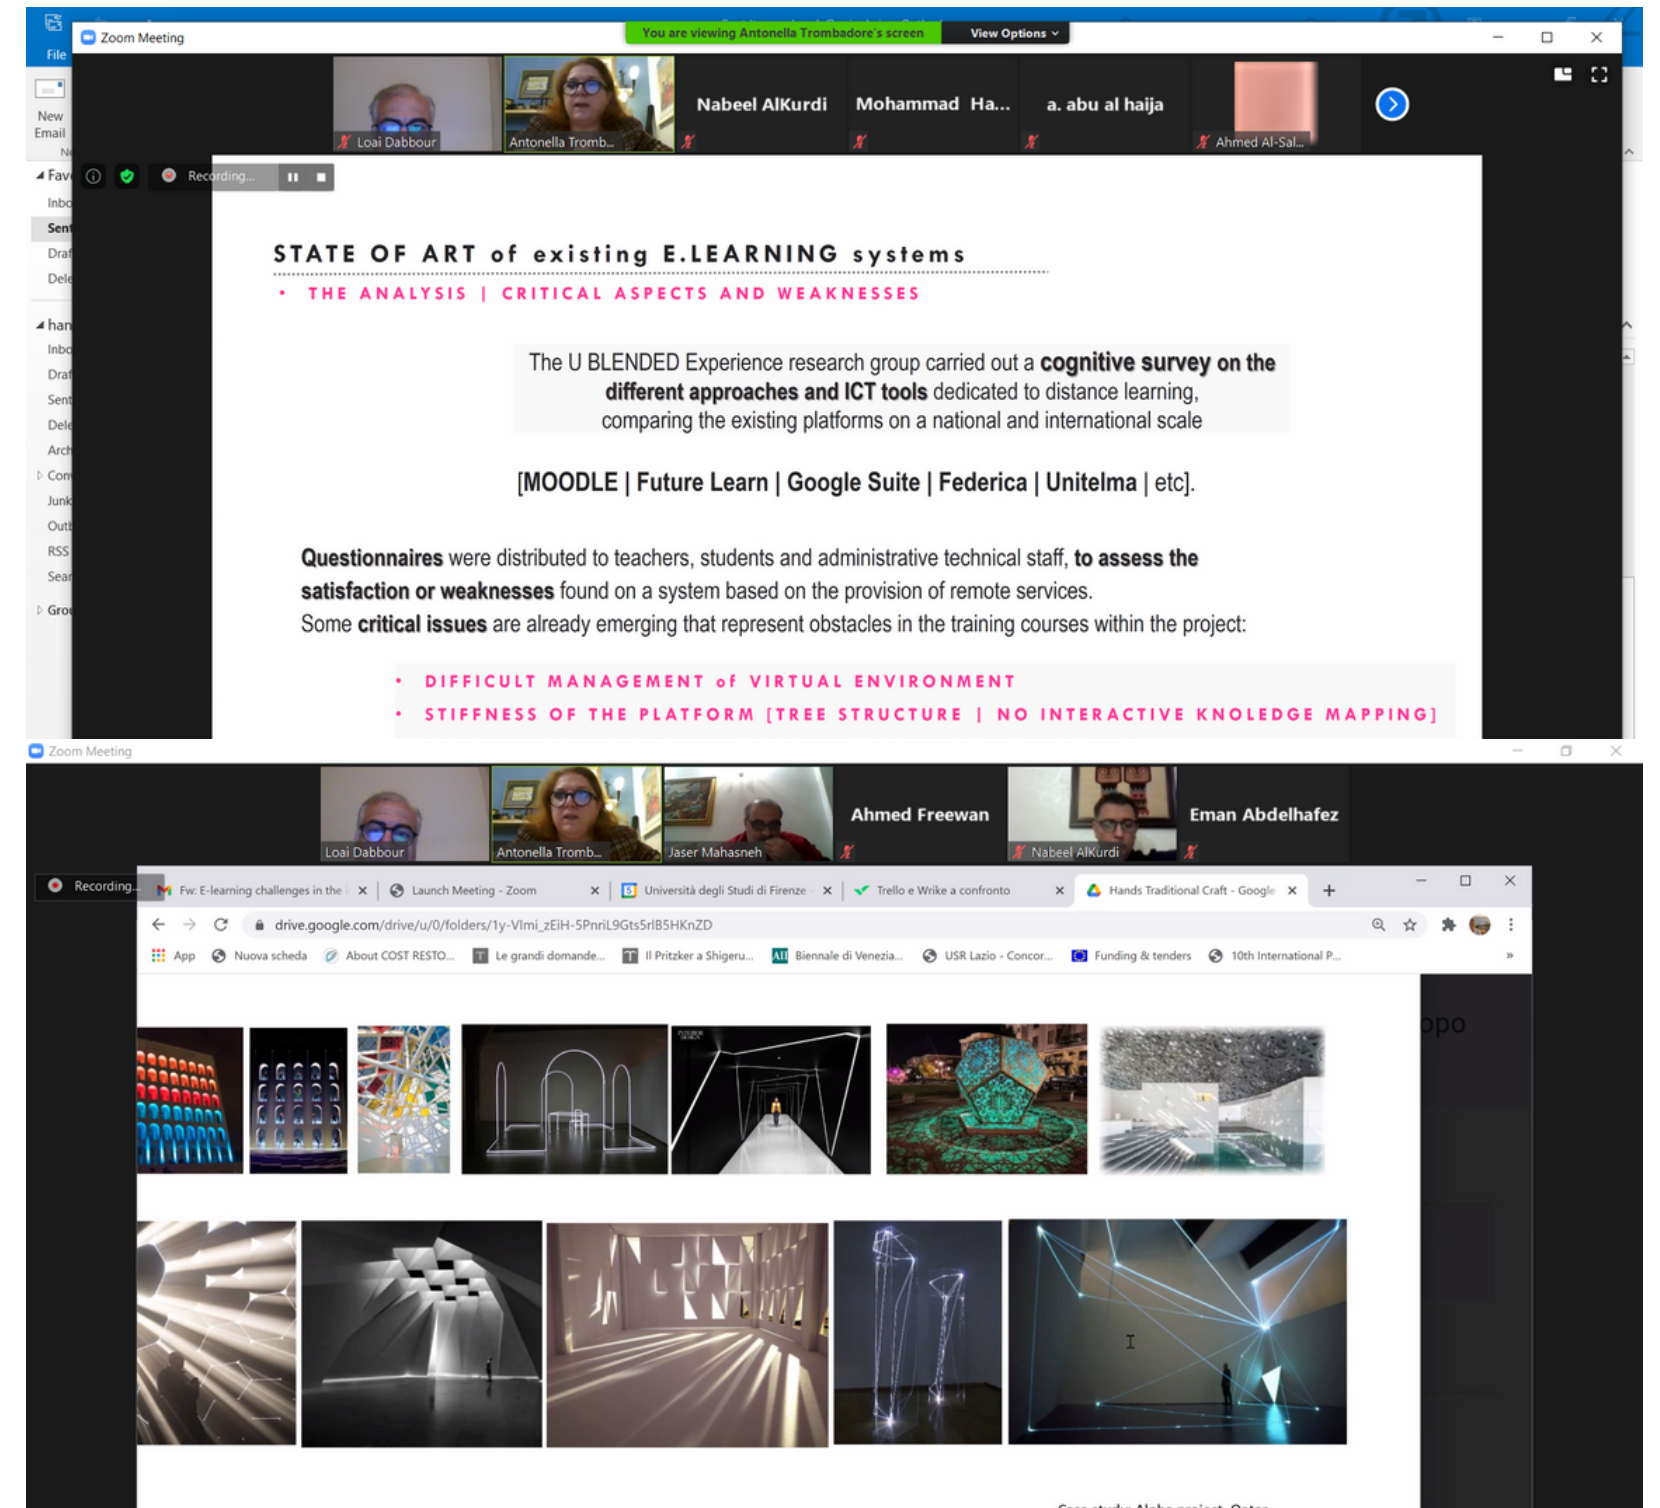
File

New Email

Zoom Meeting

You are viewing Antonella Trombadore's screen

View Options

Loai Dabbour

Antonella Tromb...

Nabeel AlKurdi

Mohammad Ha...

a. abu al haija

Ahmed Al-Sal...

Recording...

Fav

Inbo

Sent

Draf

Dele

han

Inbo

Draf

Sent

Dele

Arch

Con

Junk

Outb

RSS

Sear

Grou

STATE OF ART of existing E.LEARNING systems

• THE ANALYSIS | CRITICAL ASPECTS AND WEAKNESSES

The U BLENDED Experience research group carried out a **cognitive survey on the different approaches and ICT tools** dedicated to distance learning, comparing the existing platforms on a national and international scale

[MOODLE | Future Learn | Google Suite | Federica | Unitelma | etc].

**Questionnaires** were distributed to teachers, students and administrative technical staff, **to assess the satisfaction or weaknesses** found on a system based on the provision of remote services.
Some **critical issues** are already emerging that represent obstacles in the training courses within the project:

• DIFFICULT MANAGEMENT of VIRTUAL ENVIRONMENT

• STIFFNESS OF THE PLATFORM [TREE STRUCTURE | NO INTERACTIVE KNOLEDGE MAPPING]

Zoom Meeting

Loai Dabbour

Antonella Tromb...

Jaser Mahasneh

Ahmed Freewan

Nabeel AlKurdi

Eman Abdelhafez

Recording...

Fw: E-learning challenges in the

Launch Meeting - Zoom

Università degli Studi di Firenze

Trello e Wrike a confronto

Hands Traditional Craft - Google

drive.google.com/drive/u/0/folders/1y-Vlmi_zEiH-5PnriL9Gts5rlB5HKnZD

App

Nuova scheda

About COST RESTO...

Le grandi domande...

Il Pritzker a Shigeru...

Biennale di Venezia...

USR Lazio - Concor...

Funding & tenders

10th International P...

opo